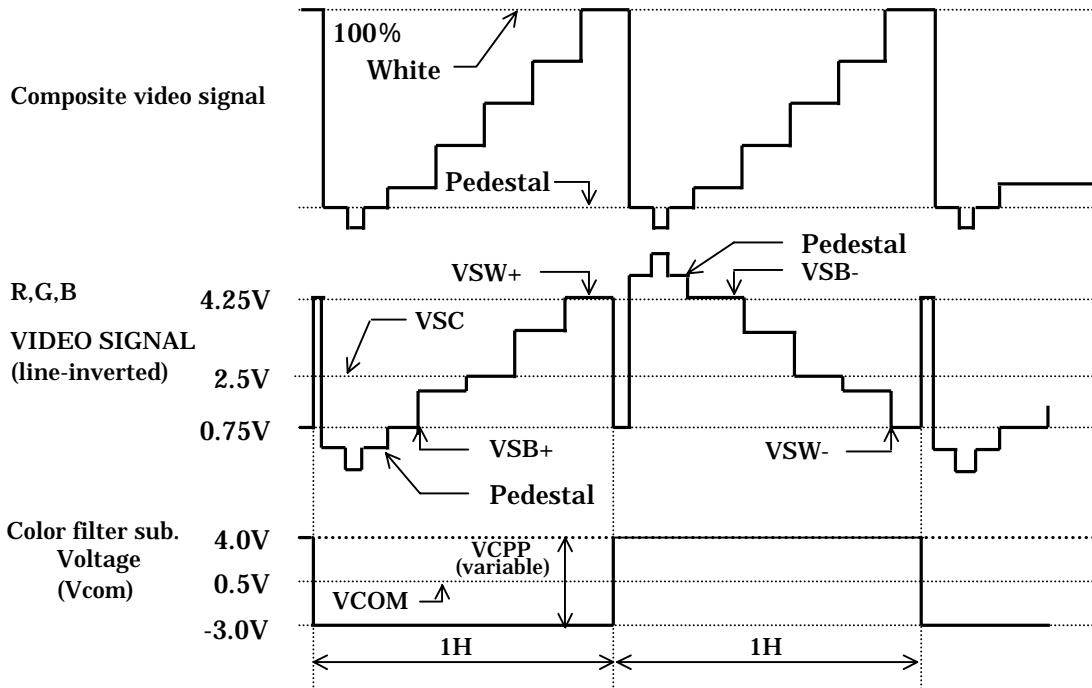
100%
White

Composite video signal

Pedestal

Pedestal

VSW+

VSB-

R,G,B

4.25V

VSC

VIDEO SIGNAL
(line-inverted)

2.5V

0.75V

VSB+

VSW-

Pedestal

Color filter sub.
Voltage
(Vcom)

4.0V

VCPP
(variable)

0.5V

VCOM

-3.0V

1H

1H